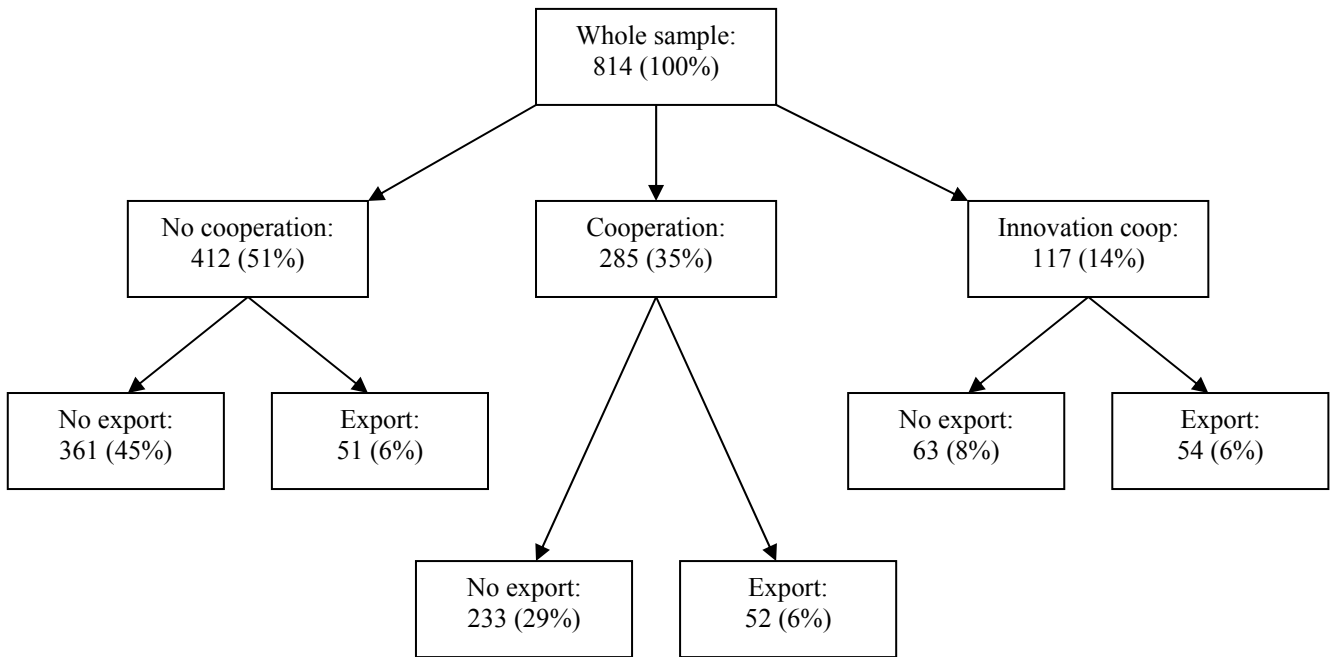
Whole sample:
814 (100%)

No cooperation:
412 (51%)

Cooperation:
285 (35%)

Innovation coop:
117 (14%)

No export:
361 (45%)

Export:
51 (6%)

No export:
63 (8%)

Export:
54 (6%)

No export:
233 (29%)

Export:
52 (6%)